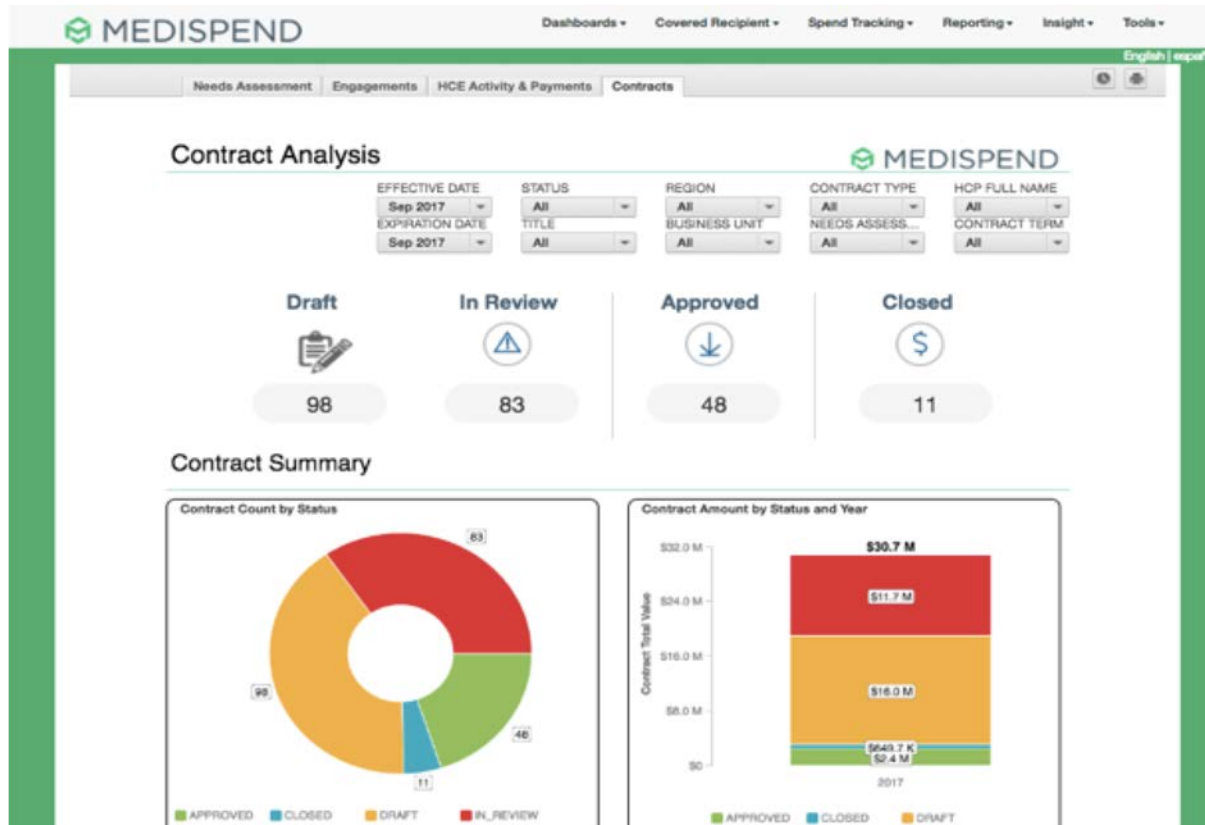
MEDISPEND

Dashboards ▾ Covered Recipient ▾ Spend Tracking ▾ Reporting ▾ Insight ▾ Tools ▾

English | espa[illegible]

Needs Assessment | Engagements | HCE Activity & Payments | Contracts

Contract Analysis

MEDISPEND

EFFECTIVE DATE
Sep 2017

STATUS
All

REGION
All

CONTRACT TYPE
All

HCP FULL NAME
All

EXPIRATION DATE
Sep 2017

TITLE
All

BUSINESS UNIT
All

NEEDS ASSESS...
All

CONTRACT TERM
All

Draft
98

In Review
83

Approved
48

Closed
$
11

Contract Summary

Contract Count by Status

83
98
46
11

APPROVED CLOSED DRAFT IN_REVIEW

Contract Amount by Status and Year

$32.0 M
$24.0 M
$16.0 M
$8.0 M
$0

Contract Total Value

$30.7 M
$11.7 M
$16.0 M
$649.7 K
$2.4 M

2017

APPROVED CLOSED DRAFT